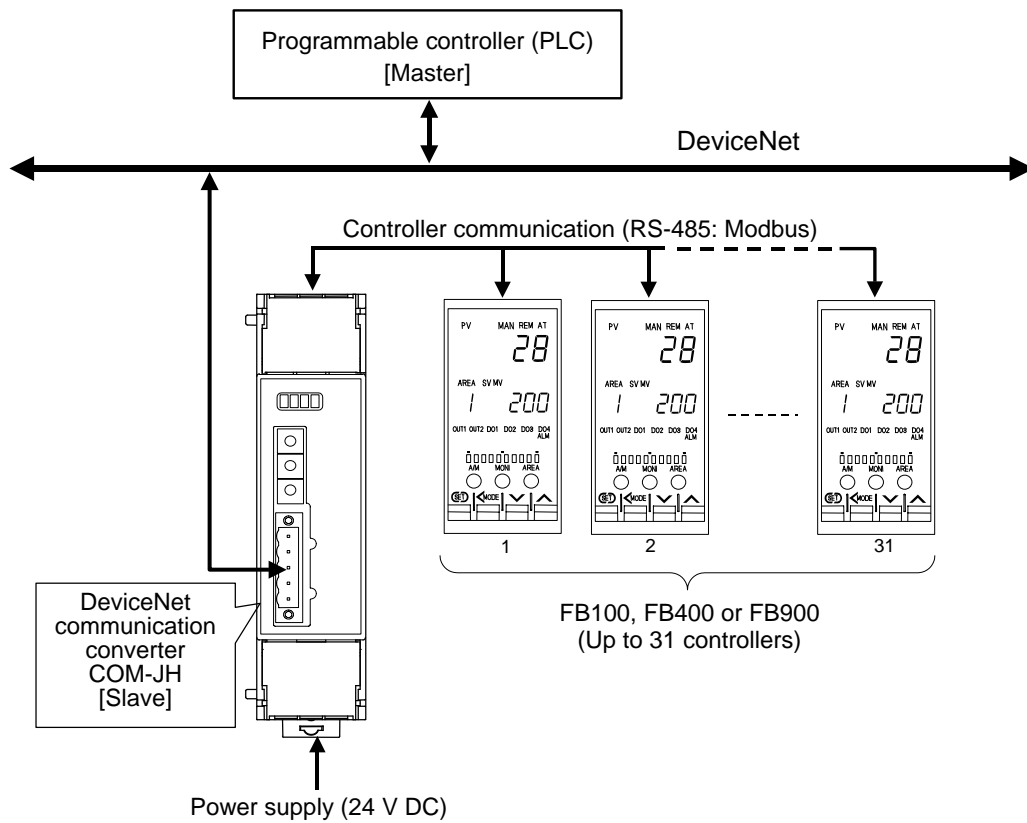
Programmable controller (PLC)
[Master]

DeviceNet

Controller communication (RS-485: Modbus)

PV MAN REM AT
28
AREA SV MV
1 200
OUT1 OUT2 DO1 DO2 DO3 DO4 ALM
A/M MONI AREA
SET MODE

PV MAN REM AT
28
AREA SV MV
1 200
OUT1 OUT2 DO1 DO2 DO3 DO4 ALM
A/M MONI AREA
SET MODE

PV MAN REM AT
28
AREA SV MV
1 200
OUT1 OUT2 DO1 DO2 DO3 DO4 ALM
A/M MONI AREA
SET MODE

1
2
31

DeviceNet communication converter COM-JH [Slave]

FB100, FB400 or FB900
(Up to 31 controllers)

Power supply (24 V DC)